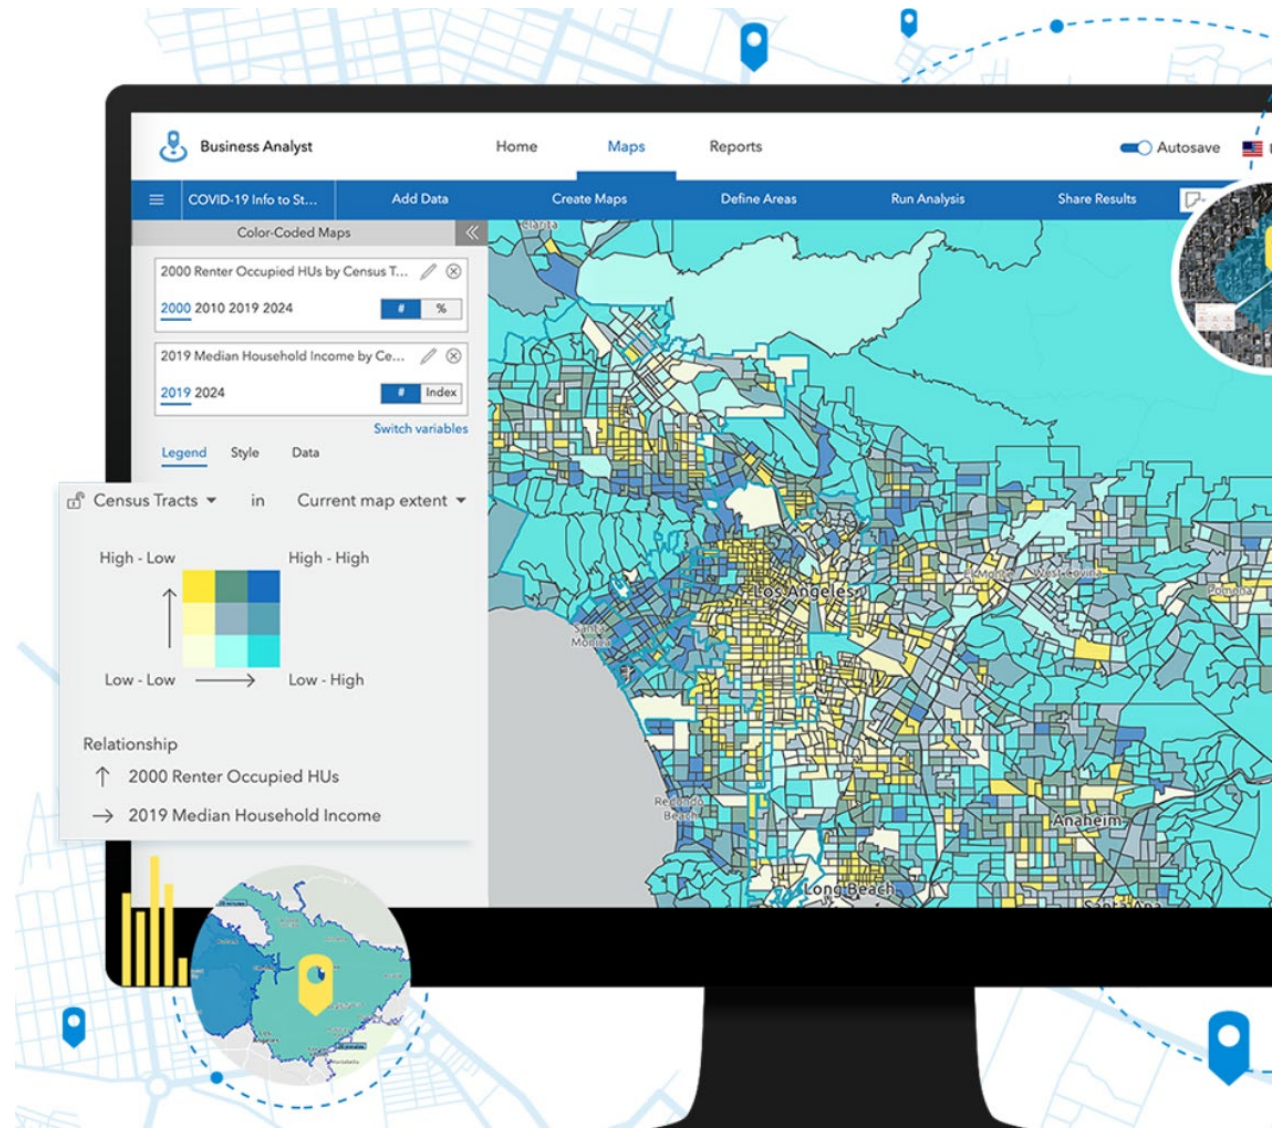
Business Analyst

Home

Maps

Reports

Autosave

COVID-19 Info to St...

Add Data

Create Maps

Define Areas

Run Analysis

Share Results

Color-Coded Maps

2000 Renter Occupied HUs by Census T...

2000 2010 2019 2024

#

%

2019 Median Household Income by Ce...

2019 2024

#

Index

Switch variables

Legend

Style

Data

Census Tracts

in

Current map extent

High - Low

High - High

Low - Low

Low - High

Relationship

2000 Renter Occupied HUs

2019 Median Household Income

Los Angeles

Santa Monica

Redondo Beach

Anaheim

Long Beach

West Covina

Pomona